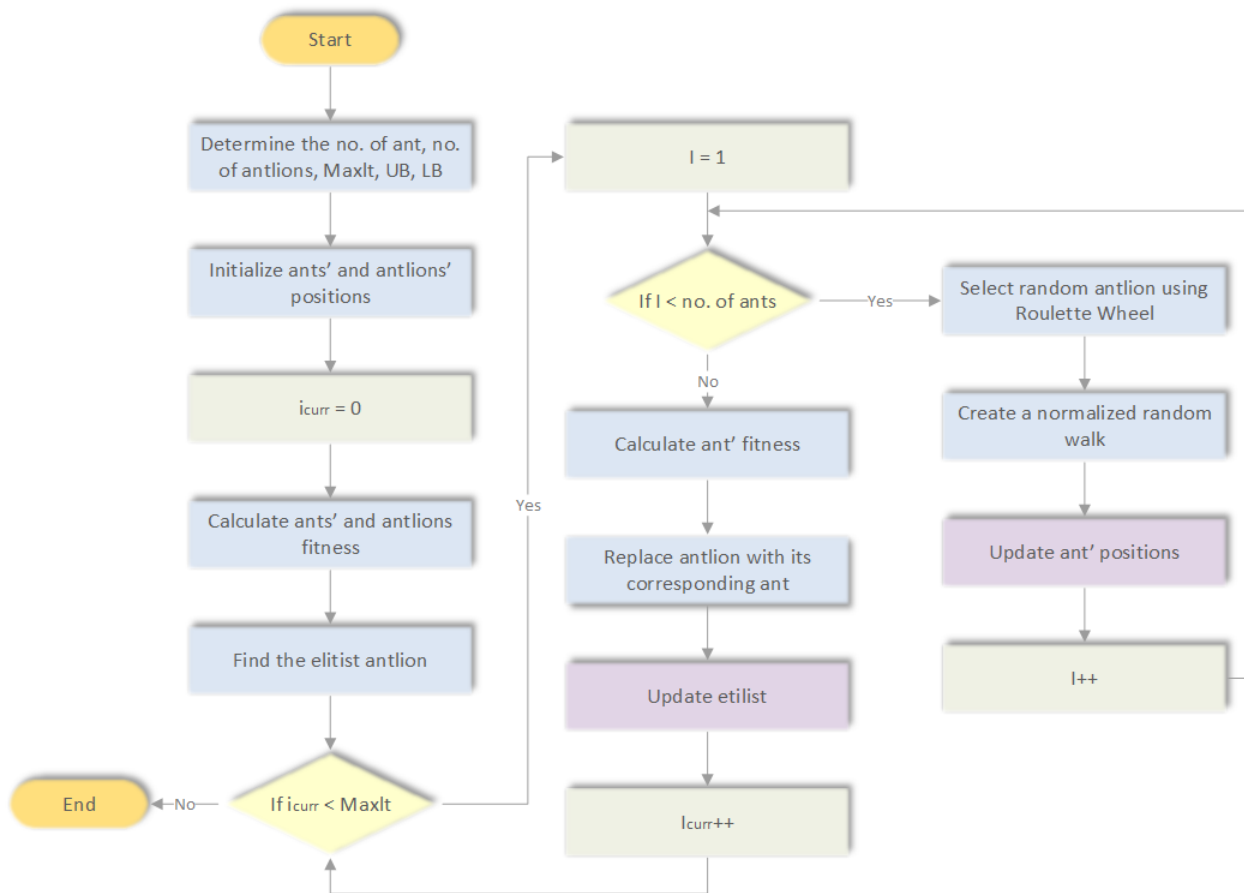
Start

Determine the no. of ant, no. of antlions, MaxIt, UB, LB

Initialize ants' and antlions' positions

$i_{curr} = 0$

Calculate ants' and antlions fitness

Find the elitist antlion

If $i_{curr}$ < MaxIt

No

End

Yes

I = 1

If I < no. of ants

Yes

Select random antlion using Roulette Wheel

Create a normalized random walk

Update ant' positions

I++

No

Calculate ant' fitness

Replace antlion with its corresponding ant

Update etilist

$I_{curr}$++